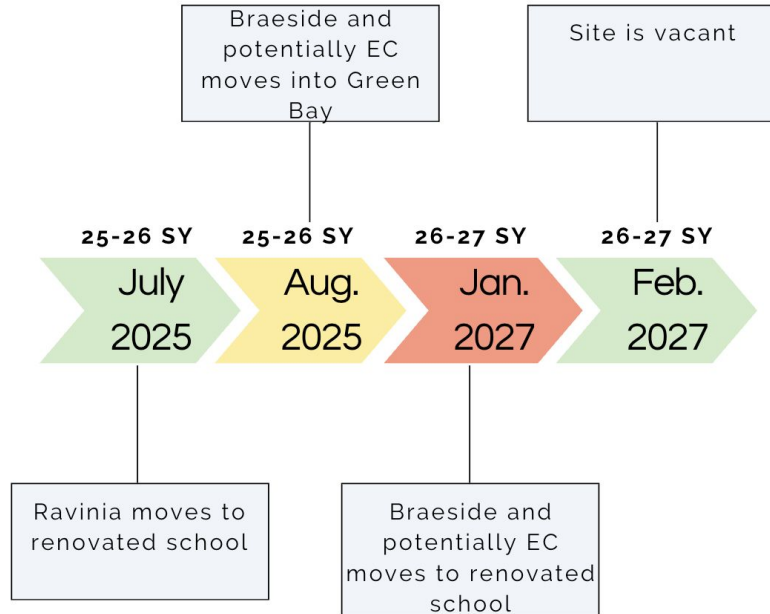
Braeside and potentially EC moves into Green Bay

Site is vacant

25-26 SY

25-26 SY

26-27 SY

26-27 SY

July 2025

Aug. 2025

Jan. 2027

Feb. 2027

Ravinia moves to renovated school

Braeside and potentially EC moves to renovated school